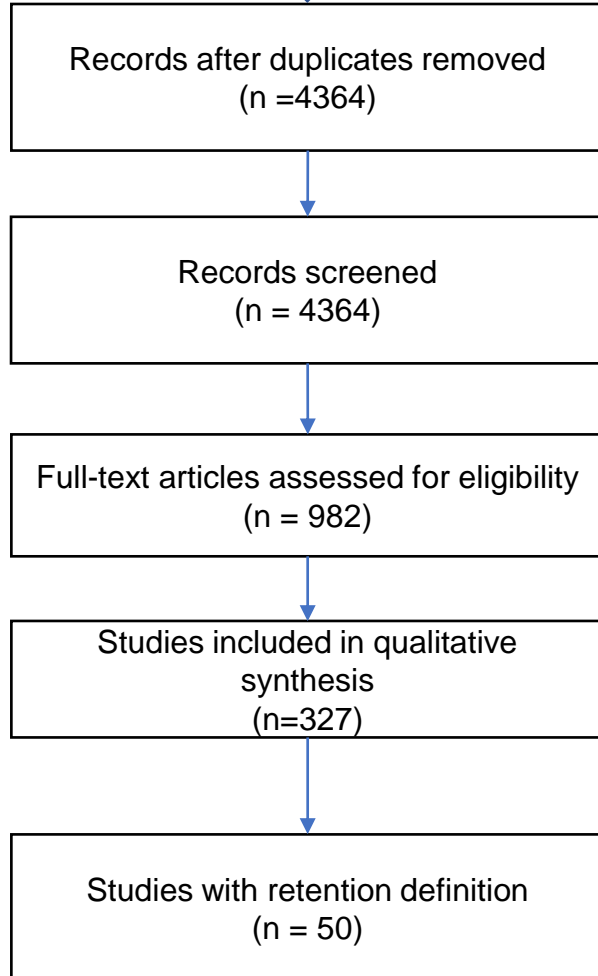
Records after duplicates removed
(n =4364)

Records screened
(n = 4364)

Full-text articles assessed for eligibility
(n = 982)

Studies included in qualitative synthesis
(n=327)

Studies with retention definition
(n = 50)